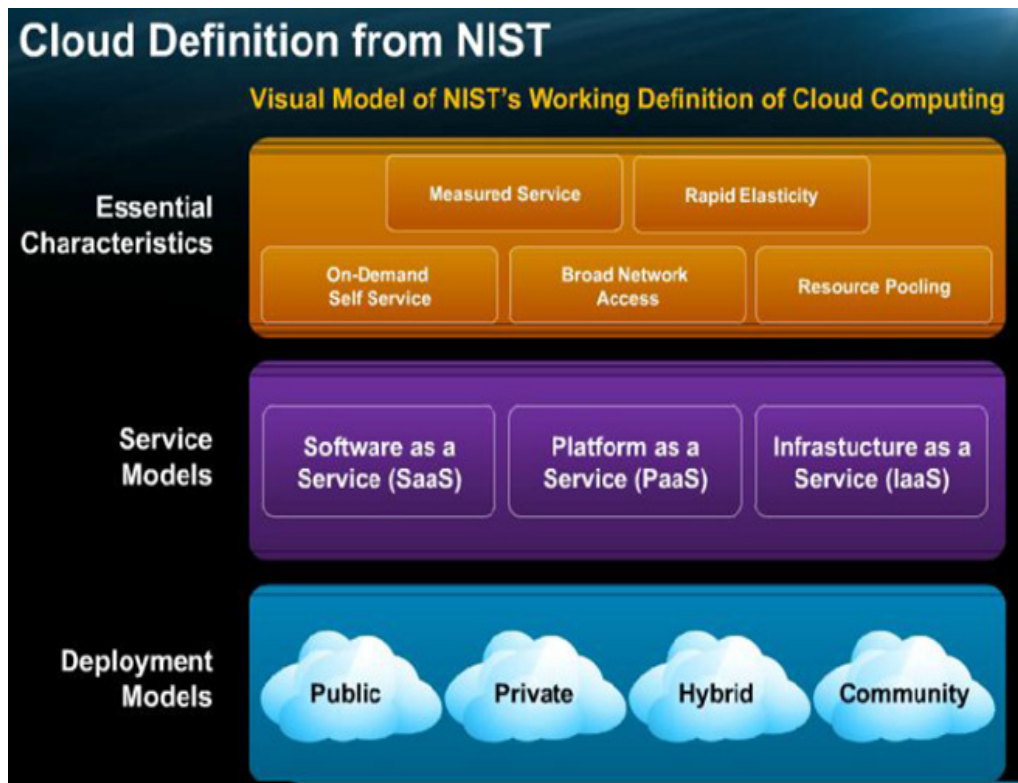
Cloud Definition from NIST

Visual Model of NIST's Working Definition of Cloud Computing

Essential Characteristics

Measured Service

Rapid Elasticity

On-Demand Self Service

Broad Network Access

Resource Pooling

Service Models

Software as a Service (SaaS)

Platform as a Service (PaaS)

Infrastucture as a Service (IaaS)

Deployment Models

Public

Private

Hybrid

Community